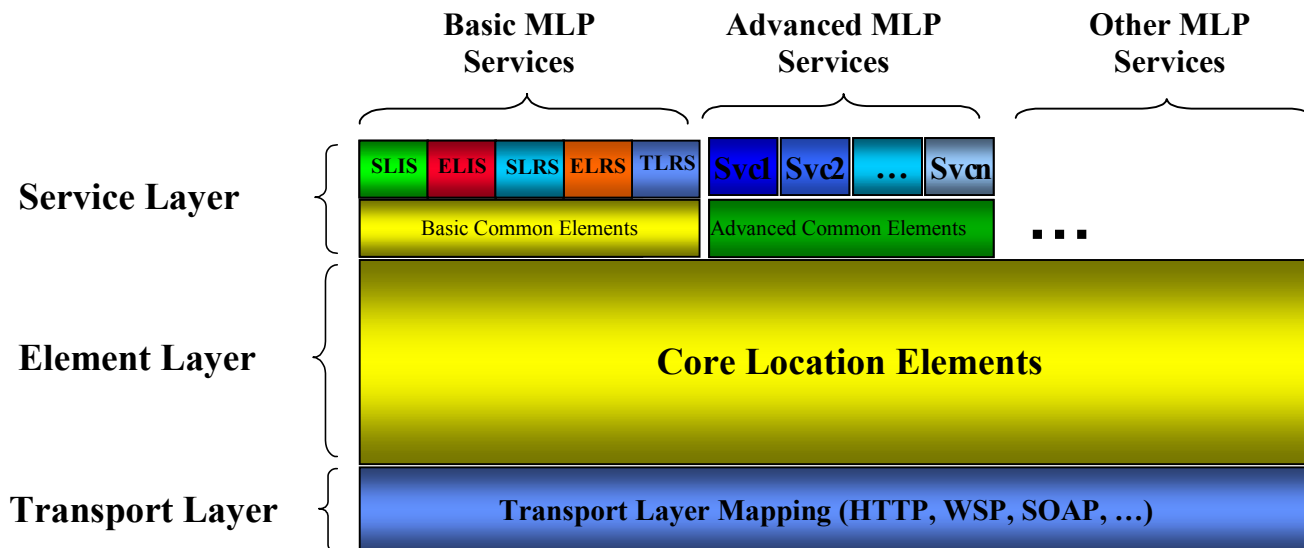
Basic MLP Services

Advanced MLP Services

Other MLP Services

Service Layer

SLIS

ELIS

SLRS

ELRS

TLRS

Svc1

Svc2

…

Svcn

Basic Common Elements

Advanced Common Elements

…

Element Layer

Core Location Elements

Transport Layer

Transport Layer Mapping (HTTP, WSP, SOAP, …)